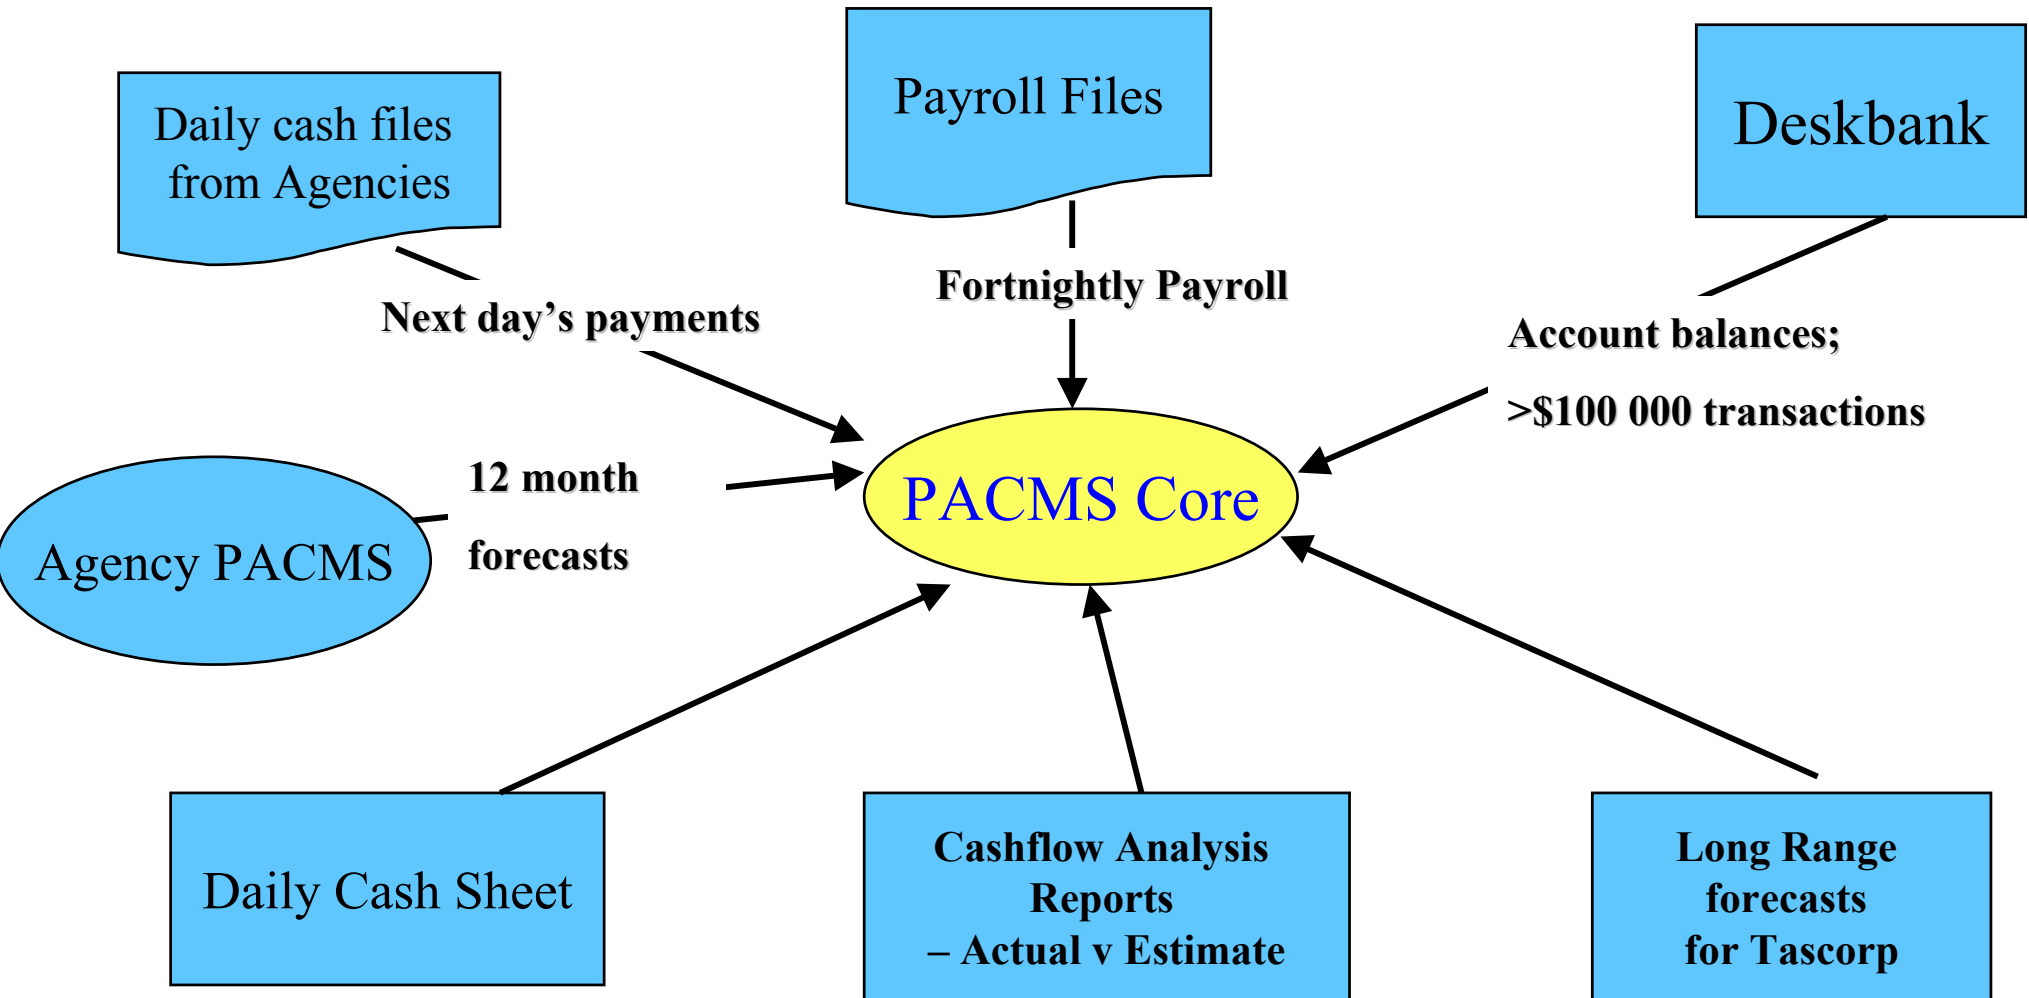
Daily cash files from Agencies

Payroll Files

Deskbank

Next day's payments

Fortnightly Payroll

Account balances;

>$100 000 transactions

Agency PACMS

12 month

forecasts

PACMS Core

Daily Cash Sheet

Cashflow Analysis Reports – Actual v Estimate

Long Range forecasts for Tascorp